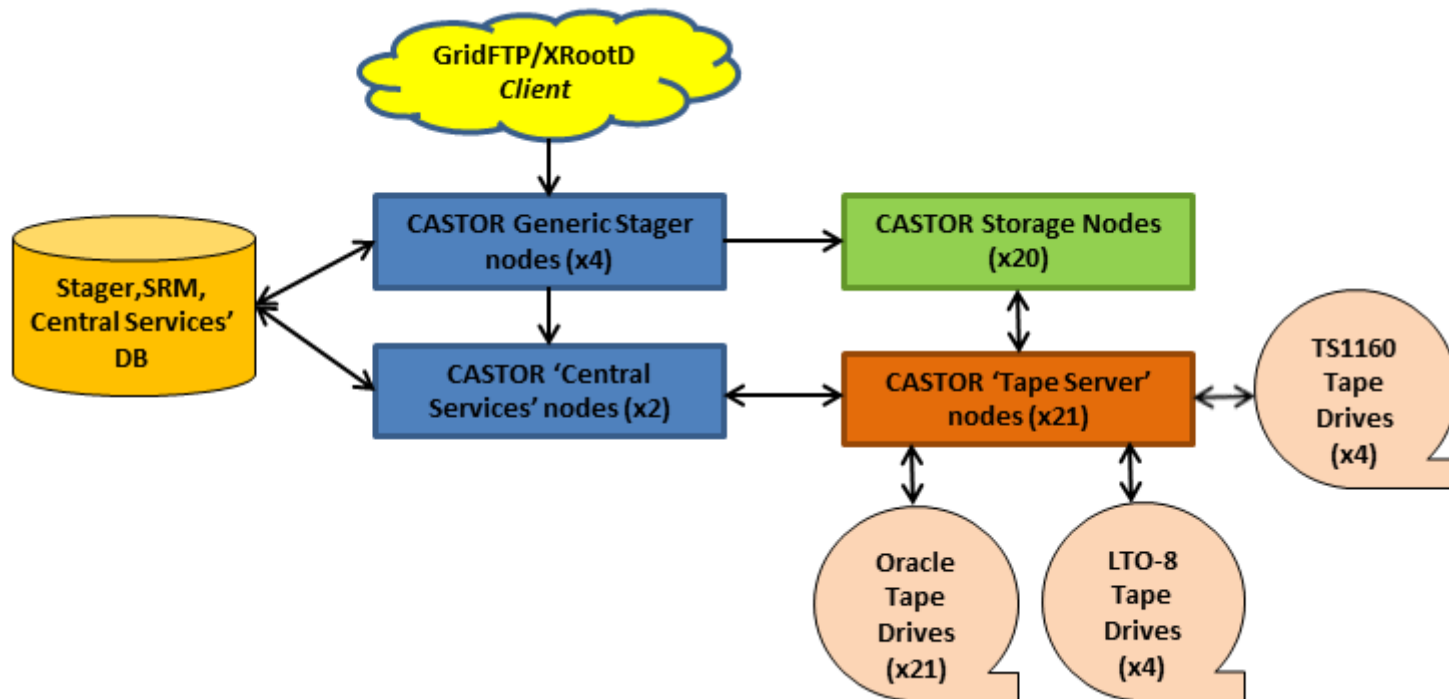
GridFTP/XRootD
*Client*

Stager,SRM, Central Services' DB

CASTOR Generic Stager nodes (x4)

CASTOR Storage Nodes (x20)

CASTOR 'Central Services' nodes (x2)

CASTOR 'Tape Server' nodes (x21)

TS1160 Tape Drives (x4)

Oracle Tape Drives (x21)

LTO-8 Tape Drives (x4)